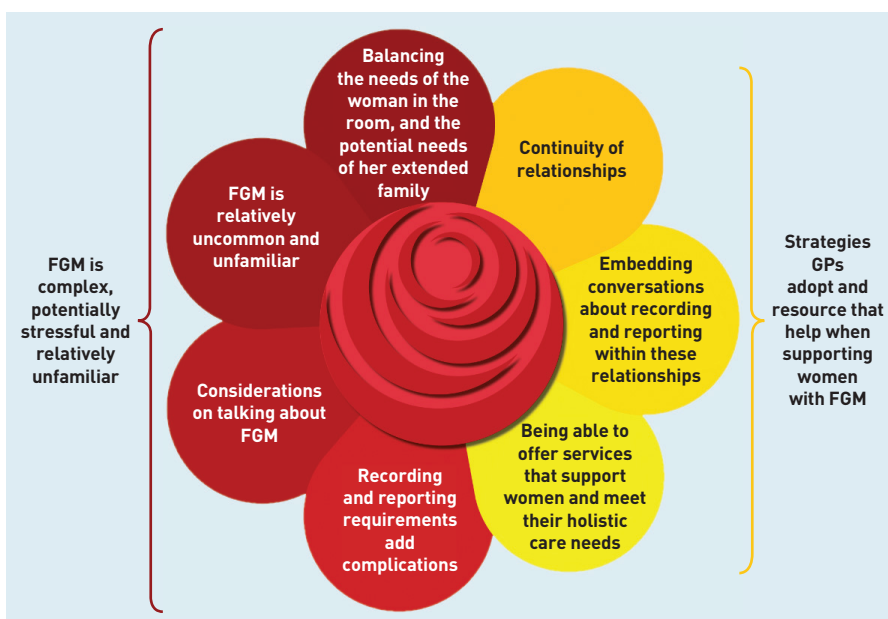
FGM is complex, potentially stressful and relatively unfamiliar

Balancing the needs of the woman in the room, and the potential needs of her extended family

FGM is relatively uncommon and unfamiliar

Considerations on talking about FGM

Recording and reporting requirements add complications

Continuity of relationships

Embedding conversations about recording and reporting within these relationships

Being able to offer services that support women and meet their holistic care needs

Strategies GPs adopt and resource that help when supporting women with FGM